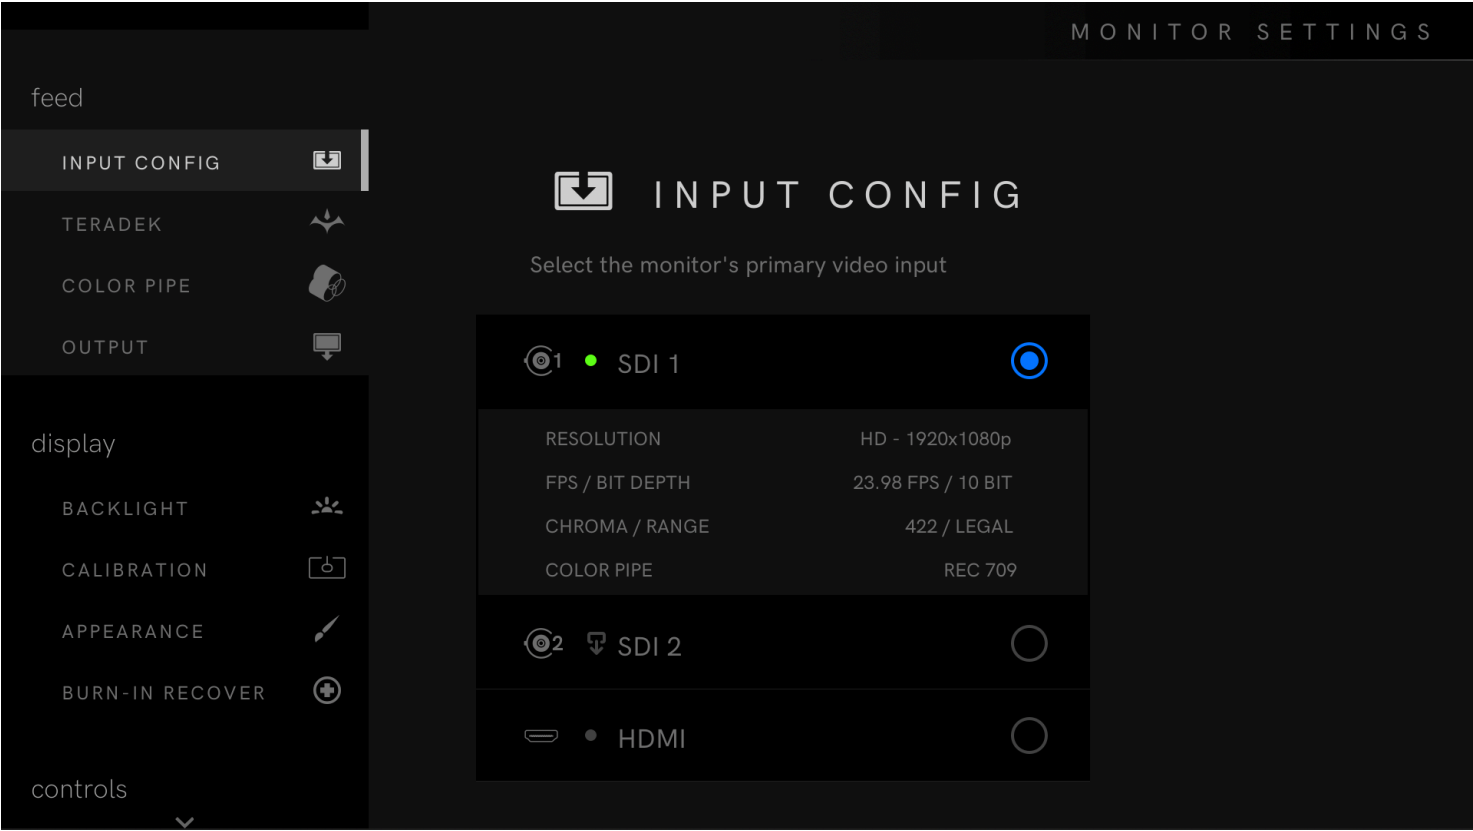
MONITOR SETTINGS

feed

INPUT CONFIG

TERADEK

COLOR PIPE

OUTPUT

display

BACKLIGHT

CALIBRATION

APPEARANCE

BURN-IN RECOVER

controls

INPUT CONFIG

Select the monitor's primary video input

1 SDI 1

| RESOLUTION | HD - 1920x1080p |
|---|---|
| FPS / BIT DEPTH | 23.98 FPS / 10 BIT |
| CHROMA / RANGE | 422 / LEGAL |
| COLOR PIPE | REC 709 |

2 SDI 2

HDMI